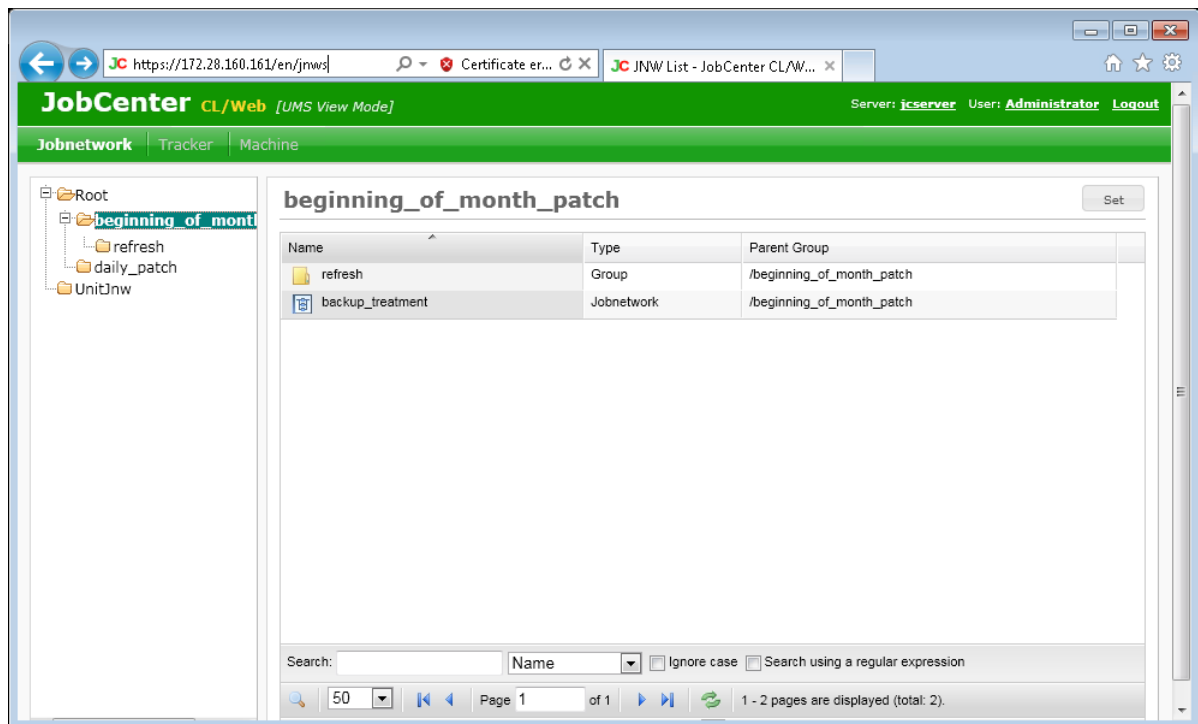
JC https://172.28.160.161/en/jnws

Certificate er...

JC JNW List - JobCenter CL/W...

JobCenter CL/Web [UMS View Mode]

Server: jcserver User: Administrator Logout

Jobnetwork Tracker Machine

Root
beginning_of_mont
refresh
daily_patch
UnitJnw

beginning_of_month_patch

Set

| Name | Type | Parent Group |
|---|---|---|
| refresh | Group | /beginning_of_month_patch |
| backup_treatment | Jobnetwork | /beginning_of_month_patch |

Search: Name Ignore case Search using a regular expression

50 Page 1 of 1 1 - 2 pages are displayed (total: 2).